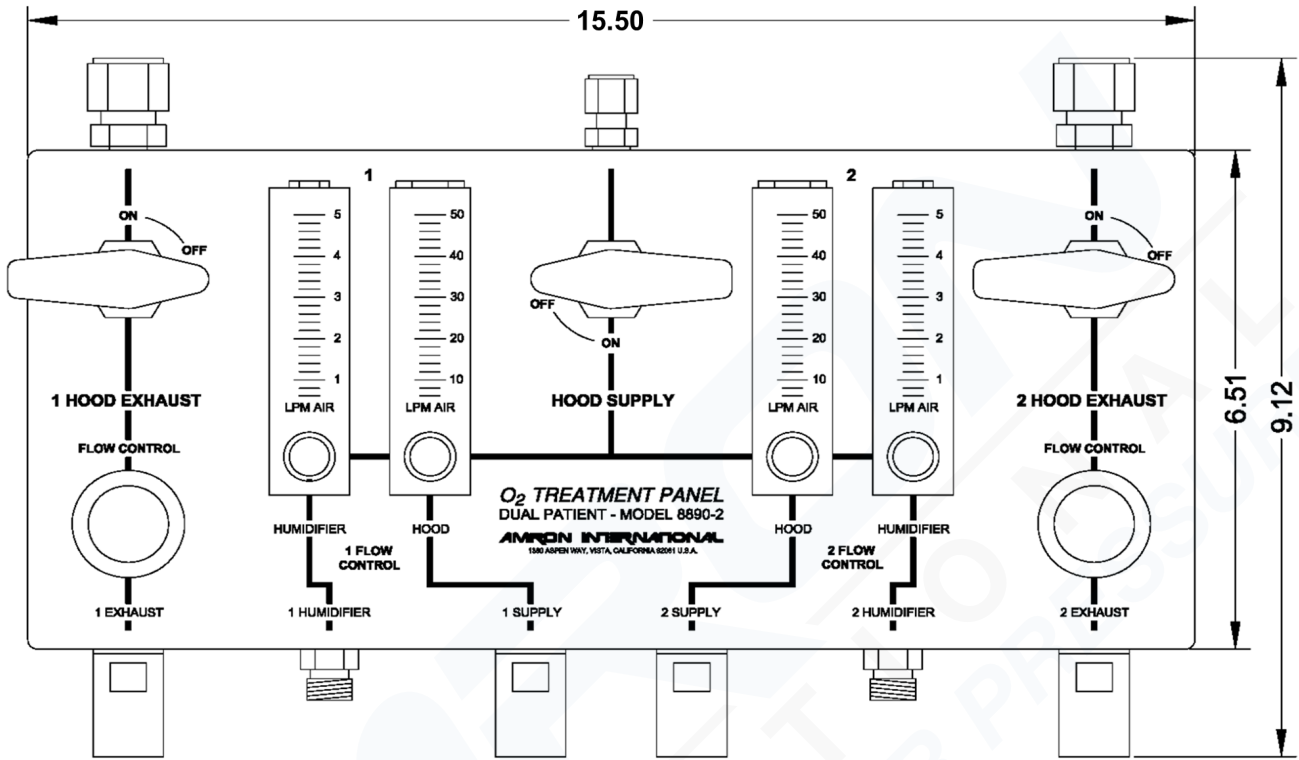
15.50

1

2

ON

OFF

5
4
3
2
1
LPM AIR

50
40
30
20
10
LPM AIR

OFF

ON

HOOD SUPPLY

50
40
30
20
10
LPM AIR

5
4
3
2
1
LPM AIR

ON

OFF

1 HOOD EXHAUST

FLOW CONTROL

2 HOOD EXHAUST

FLOW CONTROL

$O_2$ TREATMENT PANEL
DUAL PATIENT - MODEL 8890-2
AMRON INTERNATIONAL
1380 ASPEN WAY, VISTA, CALIFORNIA 92081 U.S.A.

HUMIDIFIER

HOOD

1 FLOW CONTROL

HOOD

HUMIDIFIER

2 FLOW CONTROL

1 EXHAUST

1 HUMIDIFIER

1 SUPPLY

2 SUPPLY

2 HUMIDIFIER

2 EXHAUST

6.51

9.12